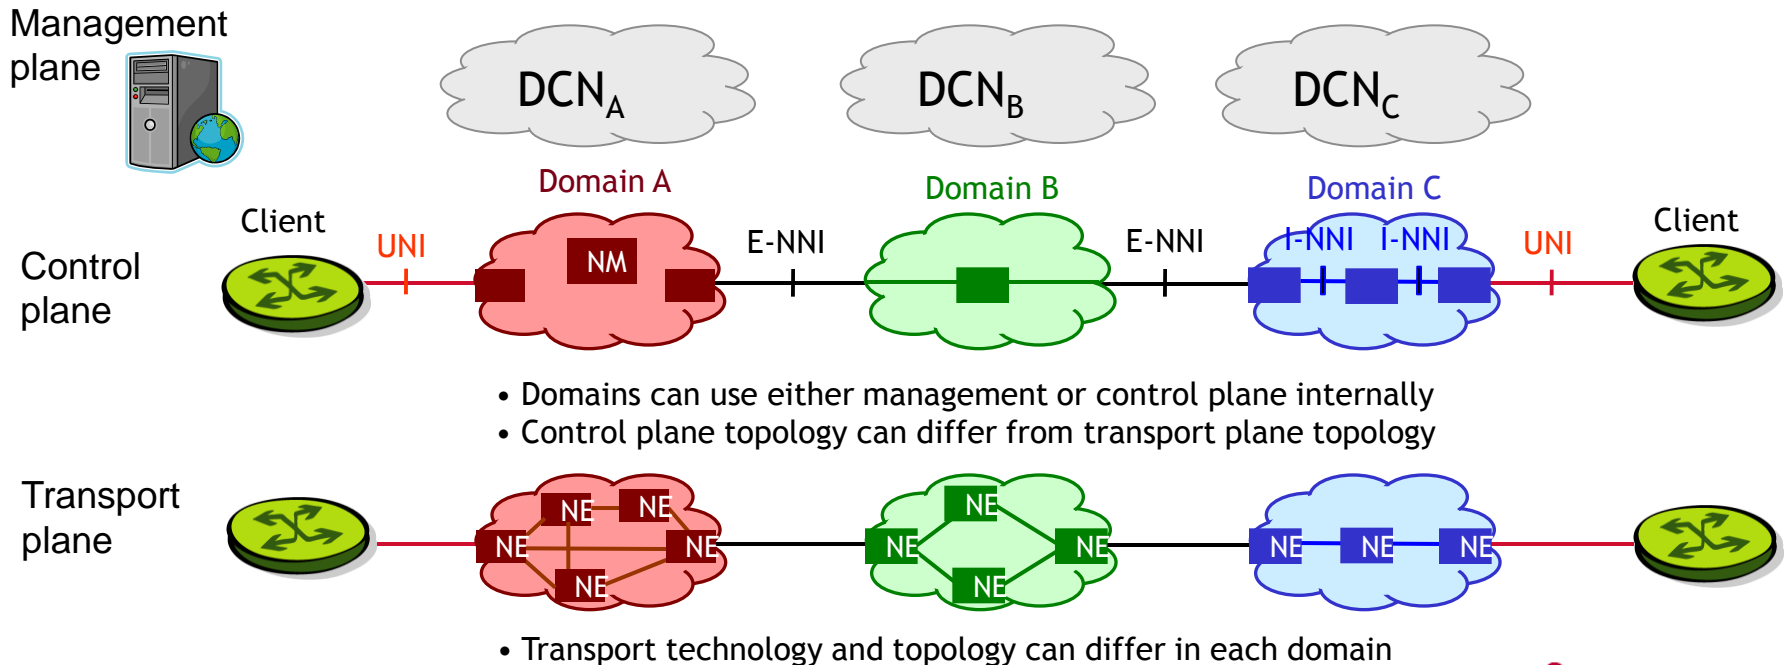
Management plane

$DCN_A$

$DCN_B$

$DCN_C$

Domain A

Domain B

Domain C

Client

UNI

NM

E-NNI

E-NNI

I-NNI

I-NNI

UNI

Client

Control plane

• Domains can use either management or control plane internally
• Control plane topology can differ from transport plane topology

Transport plane

NE NE NE NE NE

NE NE NE NE

NE NE NE

• Transport technology and topology can differ in each domain